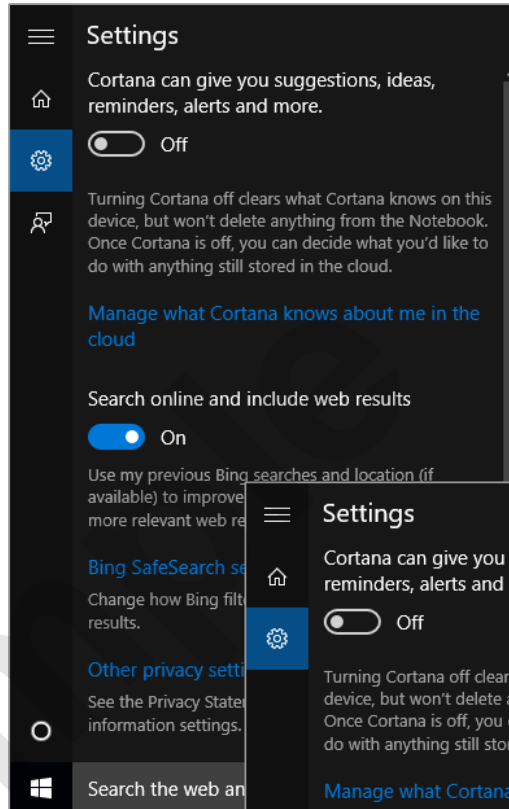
Settings

Cortana can give you suggestions, ideas, reminders, alerts and more.

Off

Turning Cortana off clears what Cortana knows on this device, but won't delete anything from the Notebook. Once Cortana is off, you can decide what you'd like to do with anything still stored in the cloud.

Manage what Cortana knows about me in the cloud

Search online and include web results

On

Use my previous Bing searches and location (if available) to improve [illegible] more relevant web re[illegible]

Bing SafeSearch se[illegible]

Change how Bing filt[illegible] results.

Other privacy setti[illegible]

See the Privacy Stater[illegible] information settings.

Search the web an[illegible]

Settings

Cortana can give you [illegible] reminders, alerts and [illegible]

Off

Turning Cortana off clear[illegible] device, but won't delete a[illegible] Once Cortana is off, you c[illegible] do with anything still stor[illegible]

Manage what Cortana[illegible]